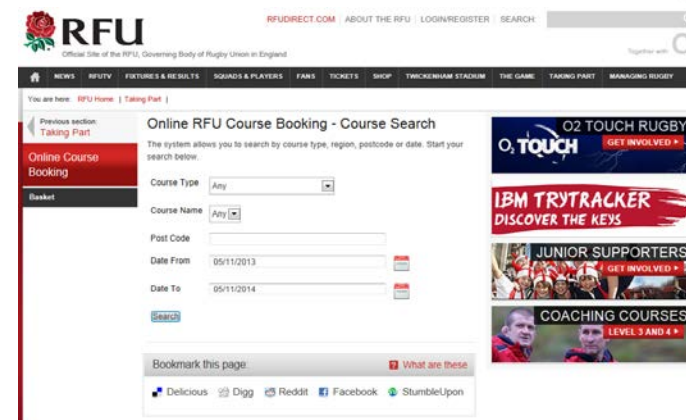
RFU

Official Site of the RFU, Governing Body of Rugby Union in England

RFUDIRECT.COM | ABOUT THE RFU | LOGIN/REGISTER | SEARCH:

Together with

NEWS RFUTV FIXTURES & RESULTS SQUADS & PLAYERS FANS TICKETS SHOP TWICKENHAM STADIUM THE GAME TAKING PART MANAGING RUGBY

You are here: RFU Home | Taking Part |

Previous section: Taking Part

Online Course Booking

Basket

Online RFU Course Booking - Course Search

The system allows you to search by course type, region, postcode or date. Start your search below.

Course Type Any

Course Name Any

Post Code

Date From 05/11/2013

Date To 05/11/2014

Search

Bookmark this page: What are these

Delicious Digg Reddit Facebook StumbleUpon

O2 TOUCH RUGBY
O2 TOUCH
GET INVOLVED ▸

IBM TRYTRACKER
DISCOVER THE KEYS

JUNIOR SUPPORTERS
GET INVOLVED ▸

COACHING COURSES
LEVEL 3 AND 4 ▸